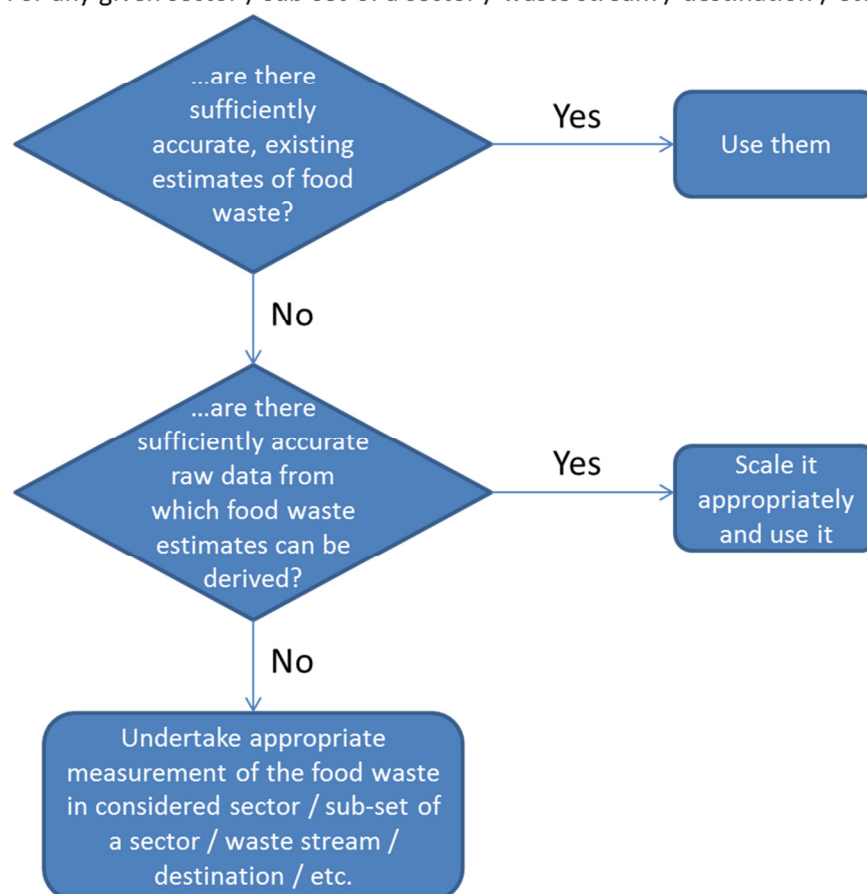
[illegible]

...are there sufficiently accurate, existing estimates of food waste?

Yes

Use them

No

...are there sufficiently accurate raw data from which food waste estimates can be derived?

Yes

Scale it appropriately and use it

No

Undertake appropriate measurement of the food waste in considered sector / sub-set of a sector / waste stream / destination / etc.